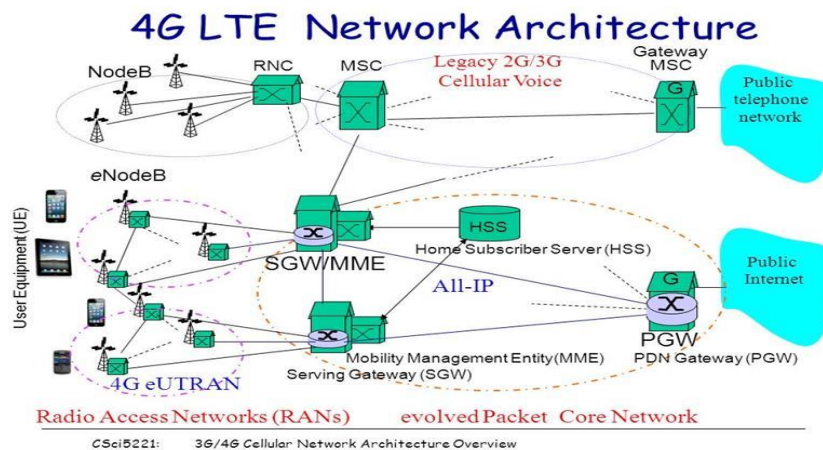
4G LTE Network Architecture

NodeB

RNC

MSC

Legacy 2G/3G Cellular Voice

Gateway MSC

G

Public telephone network

eNodeB

User Equipment (UE)

HSS

Home Subscriber Server (HSS)

SGW/MME

Public Internet

All-IP

G

PGW

PDN Gateway (PGW)

Mobility Management Entity (MME)

Serving Gateway (SGW)

4G eUTRAN

Radio Access Networks (RANs)

evolved Packet Core Network

CSci5221: 3G/4G Cellular Network Architecture Overview